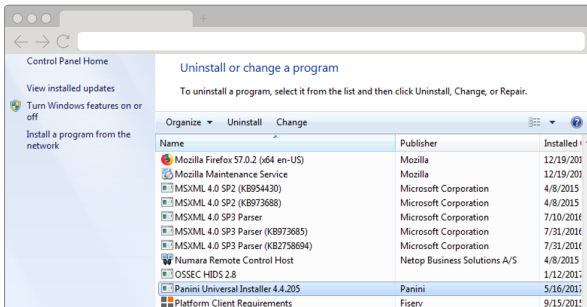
Control Panel Home

View installed updates

Turn Windows features on or off

Install a program from the network

Uninstall or change a program

To uninstall a program, select it from the list and then click Uninstall, Change, or Repair.

Organize ▾ Uninstall Change

| Name | Publisher | Installed O |
|---|---|---|
| Mozilla Firefox 57.0.2 (x64 en-US) | Mozilla | 12/19/201 |
| Mozilla Maintenance Service | Mozilla | 12/19/201 |
| MSXML 4.0 SP2 (KB954430) | Microsoft Corporation | 4/8/2015 |
| MSXML 4.0 SP2 (KB973688) | Microsoft Corporation | 4/8/2015 |
| MSXML 4.0 SP3 Parser | Microsoft Corporation | 7/10/201 |
| MSXML 4.0 SP3 Parser (KB973685) | Microsoft Corporation | 7/31/201 |
| MSXML 4.0 SP3 Parser (KB2758694) | Microsoft Corporation | 7/31/201 |
| Numara Remote Control Host | Netop Business Solutions A/S | 4/8/2015 |
| OSSEC HIDS 2.8 | | 1/12/201 |
| Panini Universal Installer 4.4.205 | Panini | 5/16/201 |
| Platform Client Requirements | Fiserv | 9/15/201 |